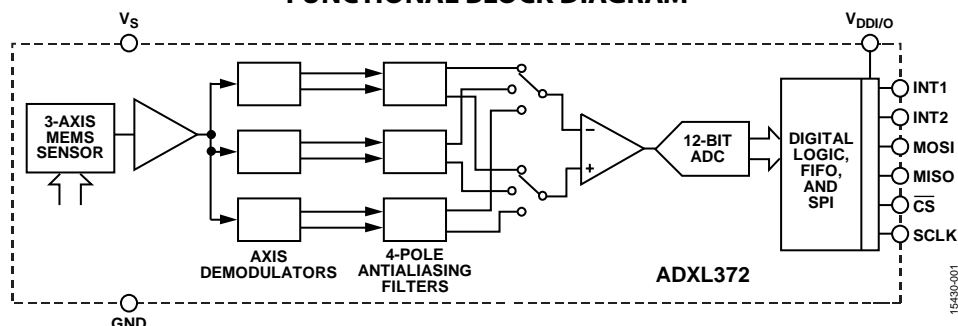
FUNCTIONAL BLOCK DIAGRAM

$V_S$

$V_{DDI/O}$

3-AXIS MEMS SENSOR

AXIS DEMODULATORS

4-POLE ANTIALIASING FILTERS

−

+

12-BIT ADC

DIGITAL LOGIC, FIFO, AND SPI

INT1

INT2

MOSI

MISO

$\overline{CS}$

SCLK

ADXL372

GND

15430-001